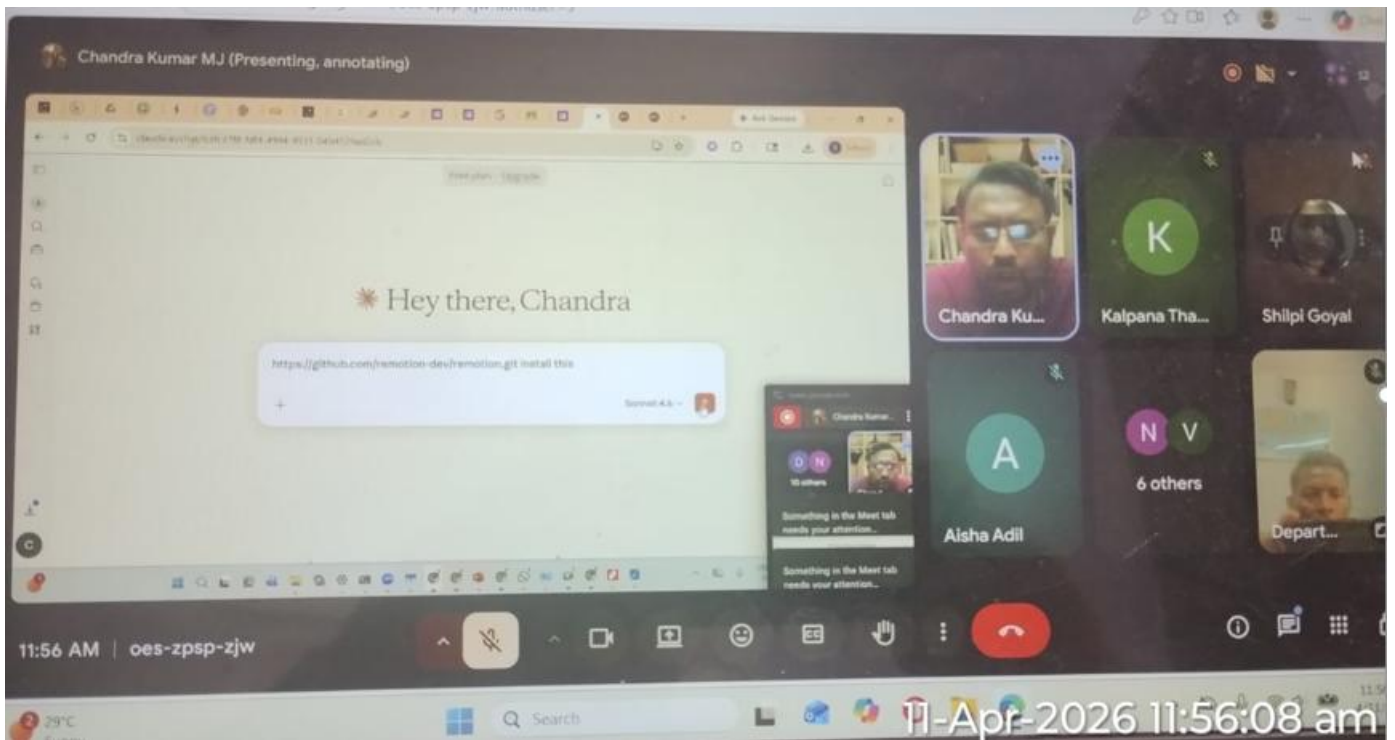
Chandra Kumar MJ (Presenting, annotating)

Free plan · Upgrade

Hey there, Chandra

https://github.com/remotion-dev/remotion.git install this

Sonnet 4.6

Chandra Kumar

10 others

Something in the Meet tab needs your attention...

Something in the Meet tab needs your attention...

Chandra Ku...

K
Kalpana Tha...

Shilpi Goyal

A
Aisha Adil

N V
6 others

Depart...

11:56 AM | oes-zpsp-zjw

29°C

Search

11-Apr-2026 11:56:08 am